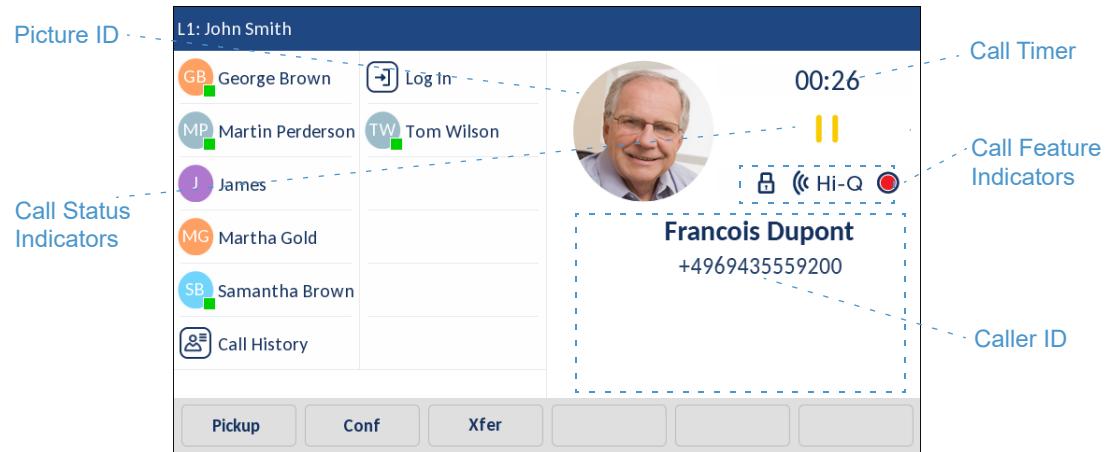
L1: John Smith

Picture ID

Call Timer

GB George Brown

MP Martin Perderson

J James

MG Martha Gold

SB Samantha Brown

Call History

Log In

TW Tom Wilson

00:26

Call Feature Indicators

Call Status Indicators

Hi-Q

Francois Dupont

+4969435559200

Caller ID

Pickup

Conf

Xfer